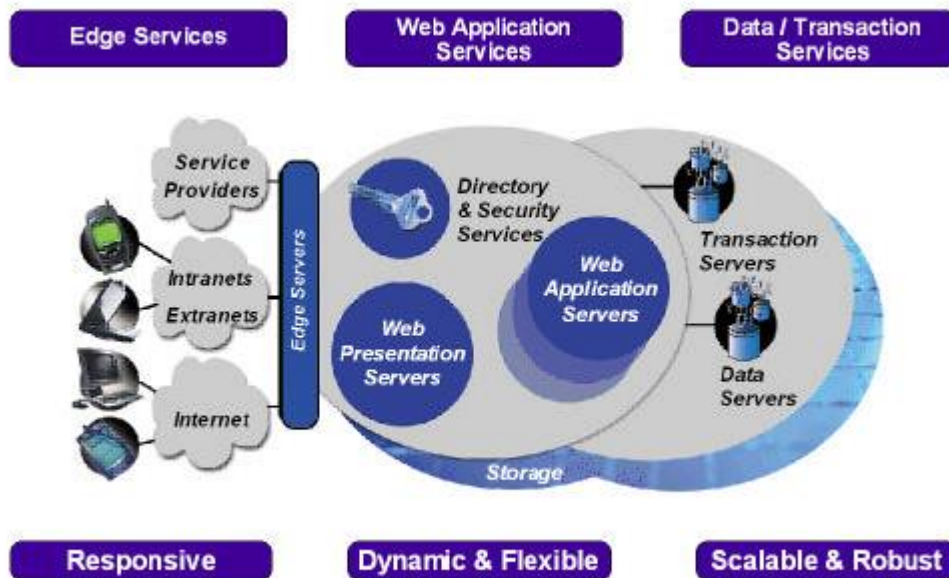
Edge Services

Web Application Services

Data / Transaction Services

Service Providers

Intranets

Extranets

Internet

Edge Servers

Directory & Security Services

Web Presentation Servers

Web Application Servers

Transaction Servers

Data Servers

Storage

Responsive

Dynamic & Flexible

Scalable & Robust